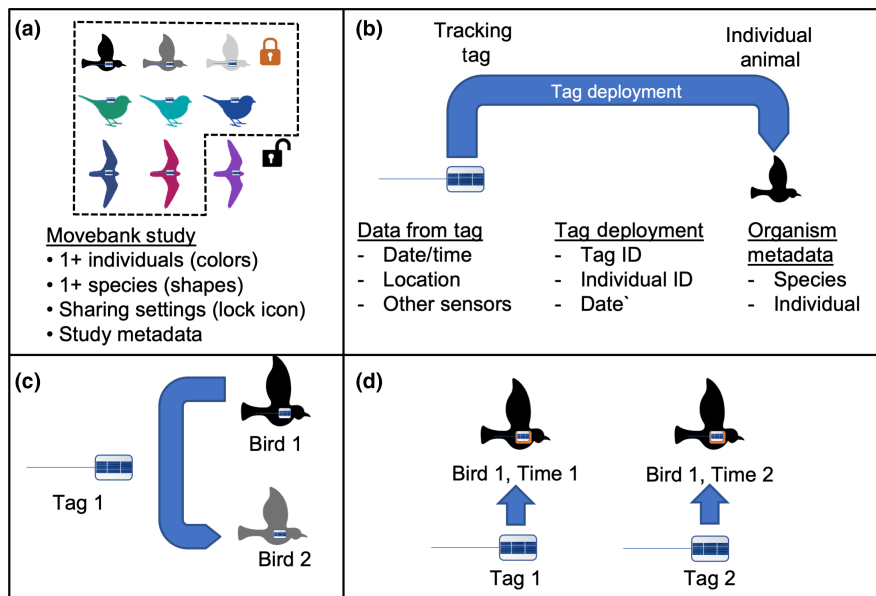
(a)

Movebank study
• 1+ individuals (colors)
• 1+ species (shapes)
• Sharing settings (lock icon)
• Study metadata

(b)

Tracking tag

Individual animal

Tag deployment

Data from tag
- Date/time
- Location
- Other sensors

Tag deployment
- Tag ID
- Individual ID
- Date`

Organism metadata
- Species
- Individual

(c)

Tag 1

Bird 1

Bird 2

(d)

Bird 1, Time 1

Bird 1, Time 2

Tag 1

Tag 2